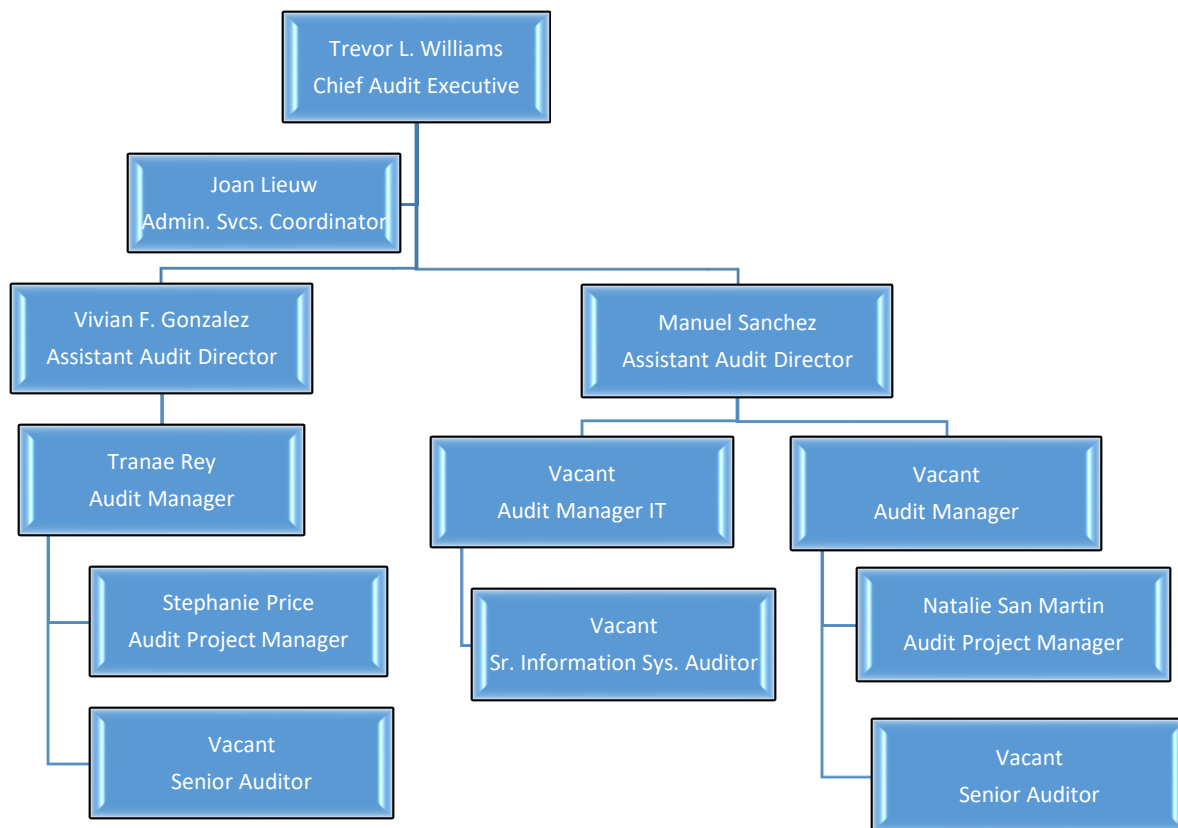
Trevor L. Williams
Chief Audit Executive

Joan Lieuw
Admin. Svcs. Coordinator

Vivian F. Gonzalez
Assistant Audit Director

Manuel Sanchez
Assistant Audit Director

Tranae Rey
Audit Manager

Vacant
Audit Manager IT

Vacant
Audit Manager

Stephanie Price
Audit Project Manager

Vacant
Sr. Information Sys. Auditor

Natalie San Martin
Audit Project Manager

Vacant
Senior Auditor

Vacant
Senior Auditor